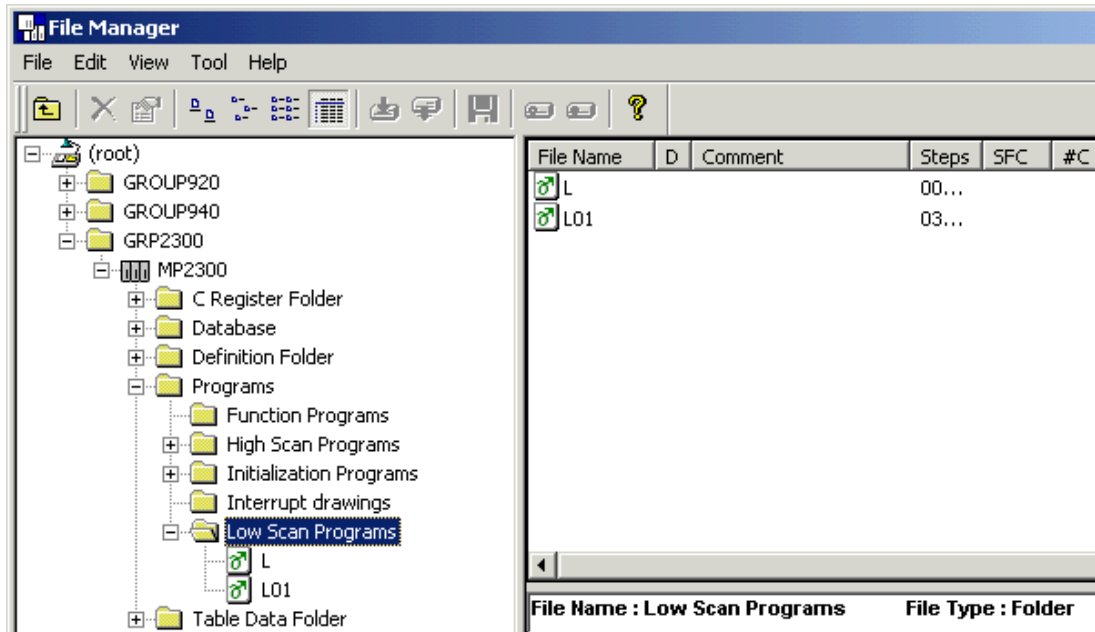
File Manager

File Edit View Tool Help

(root)
GROUP920
GROUP940
GRP2300
MP2300
C Register Folder
Database
Definition Folder
Programs
Function Programs
High Scan Programs
Initialization Programs
Interrupt drawings
Low Scan Programs
L
L01
Table Data Folder

| File Name | D | Comment | Steps | SFC | #C |
|---|---|---|---|---|---|
| L | | | 00... | | |
| L01 | | | 03... | | |

File Name : Low Scan Programs File Type : Folder